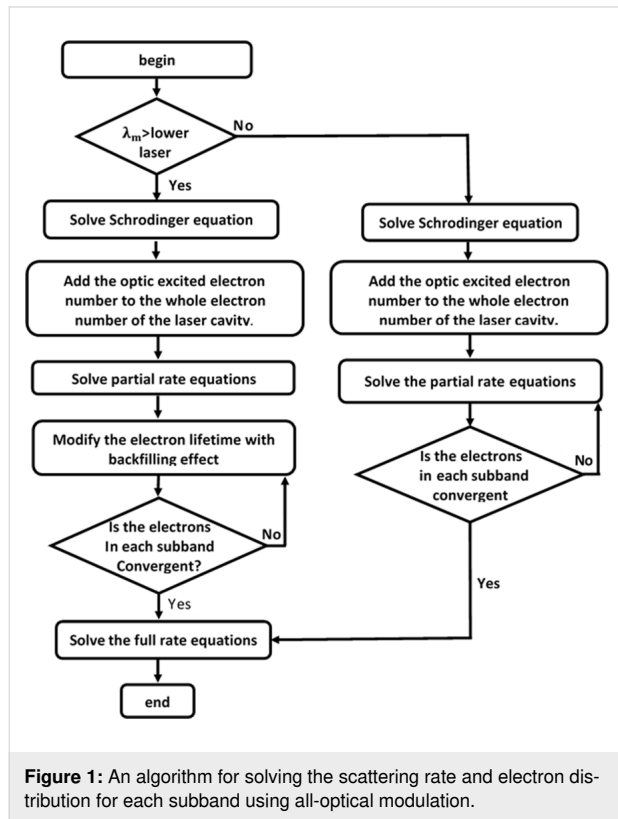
begin

$\lambda_m$>lower laser

No

Yes

Solve Schrodinger equation

Add the optic excited electron number to the whole electron number of the laser cavity.

Solve partial rate equations

Modify the electron lifetime with backfilling effect

Is the electrons In each subband Convergent?

No

Yes

Solve Schrodinger equation

Add the optic excited electron number to the whole electron number of the laser cavity.

Solve the partial rate equations

Is the electrons in each subband convergent

No

Yes

Solve the full rate equations

end

**Figure 1:** An algorithm for solving the scattering rate and electron distribution for each subband using all-optical modulation.